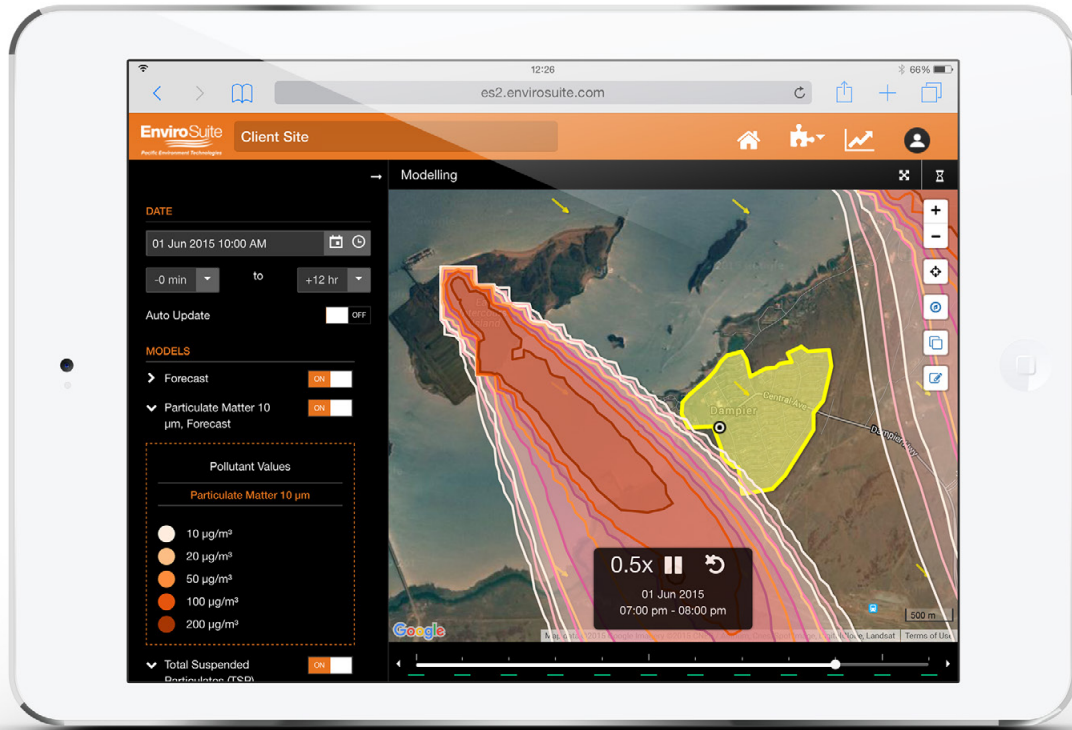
12:26
66%
es2.envirosuite.com

EnviroSuite
Pacific Environment Technologies
Client Site

Modelling

DATE
01 Jun 2015 10:00 AM
-0 min
to
+12 hr
Auto Update
OFF

MODELS
Forecast
ON
Particulate Matter 10 µm, Forecast
ON

Pollutant Values
Particulate Matter 10 µm
10 µg/m³
20 µg/m³
50 µg/m³
100 µg/m³
200 µg/m³

Total Suspended Particulates (TSP)
ON

Dampier
Central Ave
Dampier Hwy

0.5x
01 Jun 2015
07:00 pm - 08:00 pm

Google
500 m
Landsat
Terms of Use